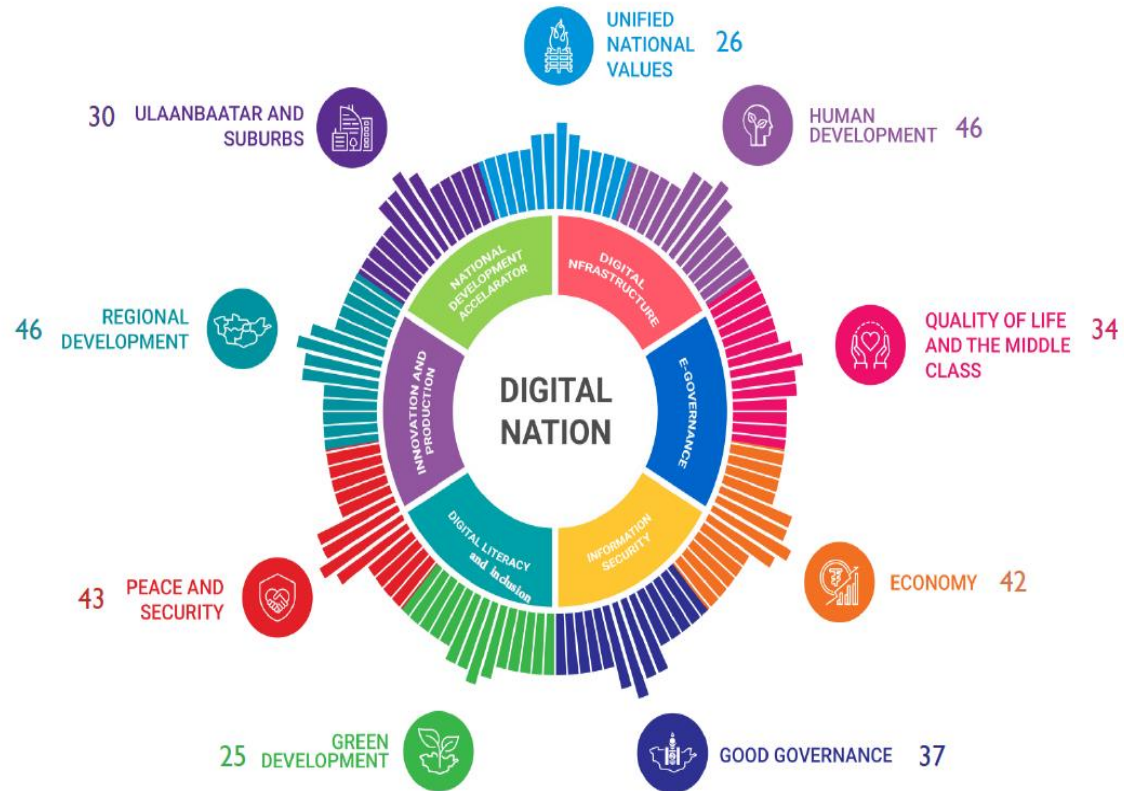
UNIFIED NATIONAL VALUES 26

HUMAN DEVELOPMENT 46

30 ULAANBAATAR AND SUBURBS

46 REGIONAL DEVELOPMENT

QUALITY OF LIFE AND THE MIDDLE CLASS 34

NATIONAL DEVELOPMENT ACCELARATOR

DIGITAL NFRASTRUCTURE

INNOVATION AND PRODUCTION

DIGITAL NATION

E-GOVERNANCE

DIGITAL LITERACY and inclusion

INFORMATION SECURITY

43 PEACE AND SECURITY

ECONOMY 42

25 GREEN DEVELOPMENT

GOOD GOVERNANCE 37